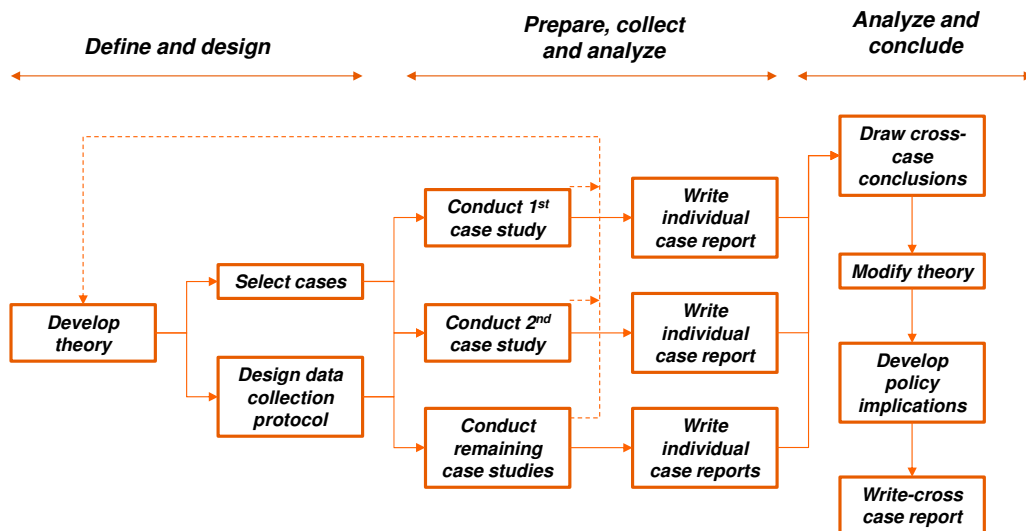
Define and design

Prepare, collect and analyze

Analyze and conclude

Develop theory

Select cases

Design data collection protocol

Conduct 1st case study

Conduct 2nd case study

Conduct remaining case studies

Write individual case report

Write individual case report

Write individual case reports

Draw cross-case conclusions

Modify theory

Develop policy implications

Write-cross case report